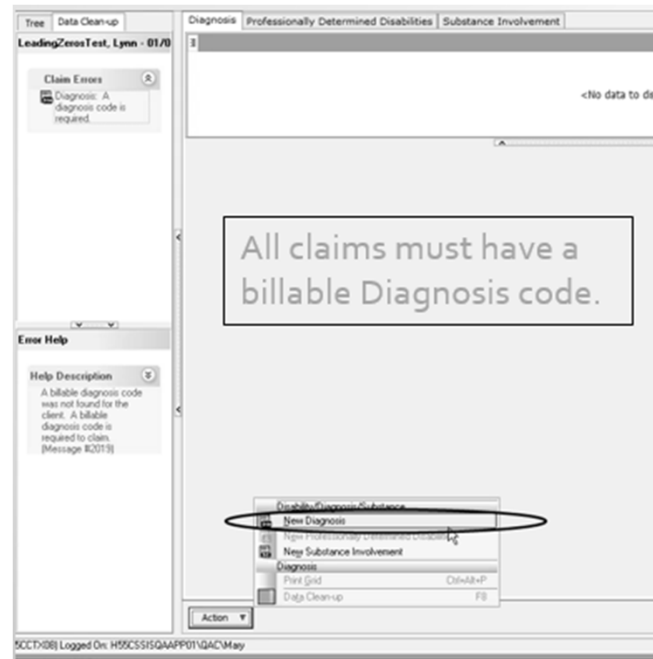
Tree | Data Clean-up

LeadingZerosTest, Lynn - 01/0

Claim Errors

Diagnosis: A diagnosis code is required.

Error Help

Help Description

A billable diagnosis code was not found for the client. A billable diagnosis code is required to claim. [Message #2019]

Diagnosis | Professionally Determined Disabilities | Substance Involvement

<No data to di

All claims must have a billable Diagnosis code.

Disability/Diagnosis/Substance

New Diagnosis

New Professionally Determined Disabi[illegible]

New Substance Involvement

Diagnosis

Print Grid Ctrl+Alt+P

Data Clean-up F8

Action

5CCTX08] Logged On: H55CSSISQAAPP01\QAC\May